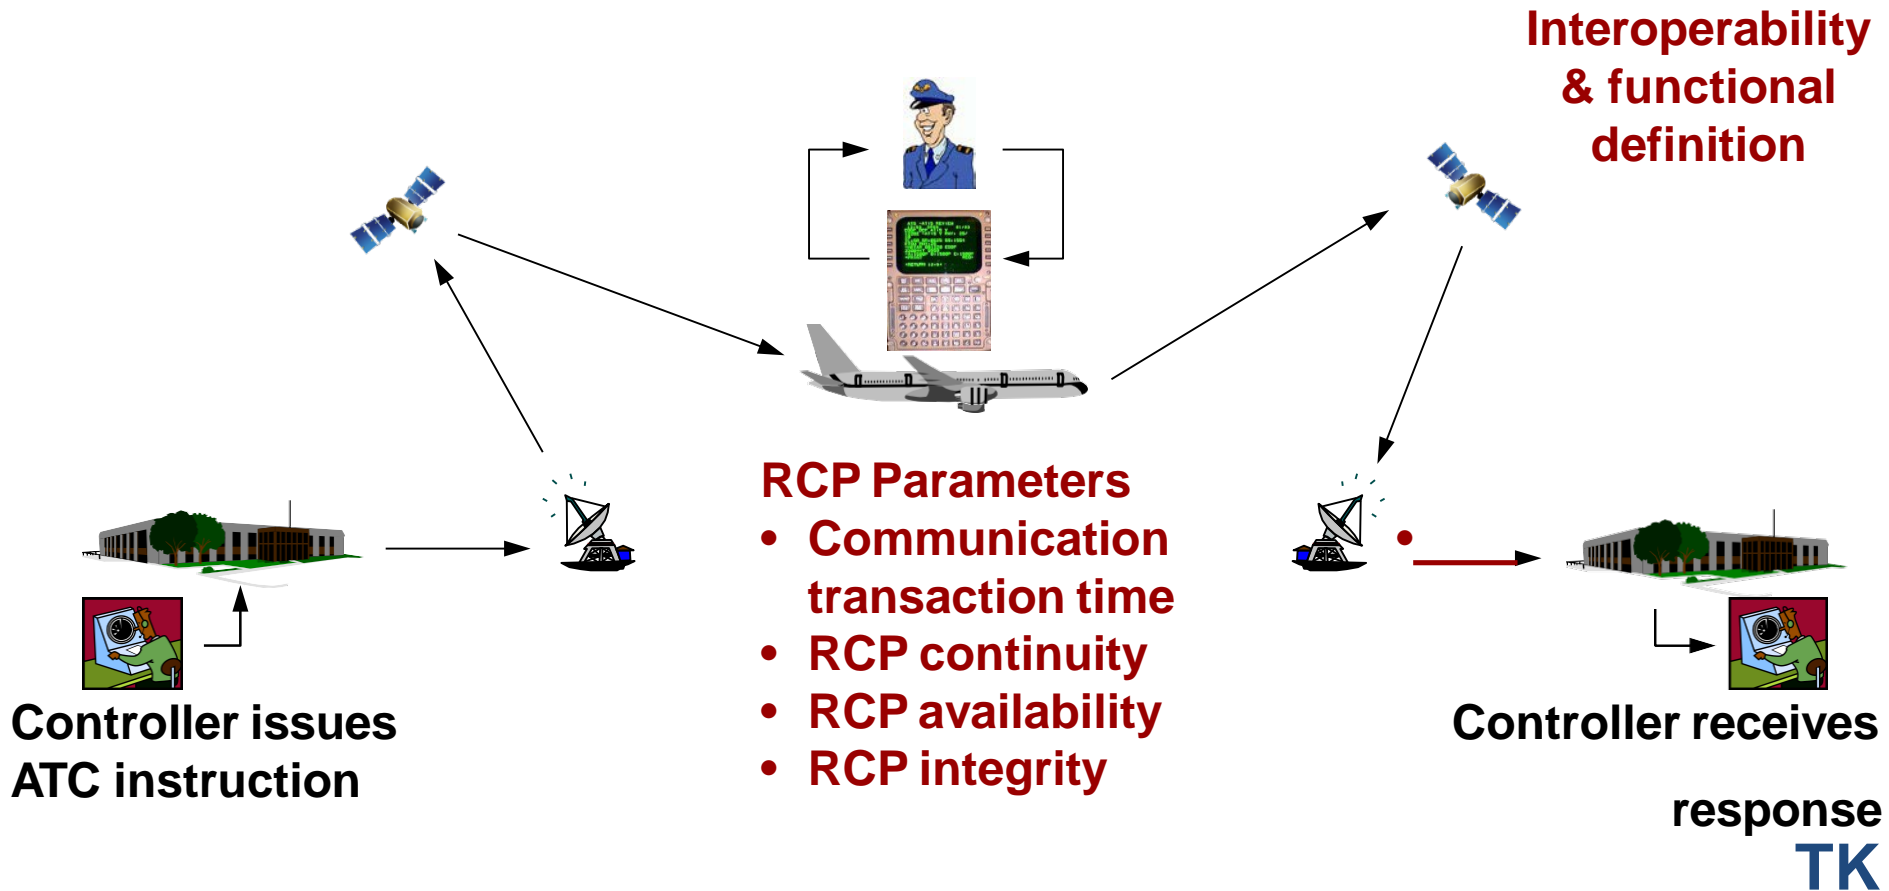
Interoperability & functional definition

RCP Parameters
- Communication transaction time
- RCP continuity
- RCP availability
- RCP integrity

Controller issues ATC instruction

Controller receives

response

TK